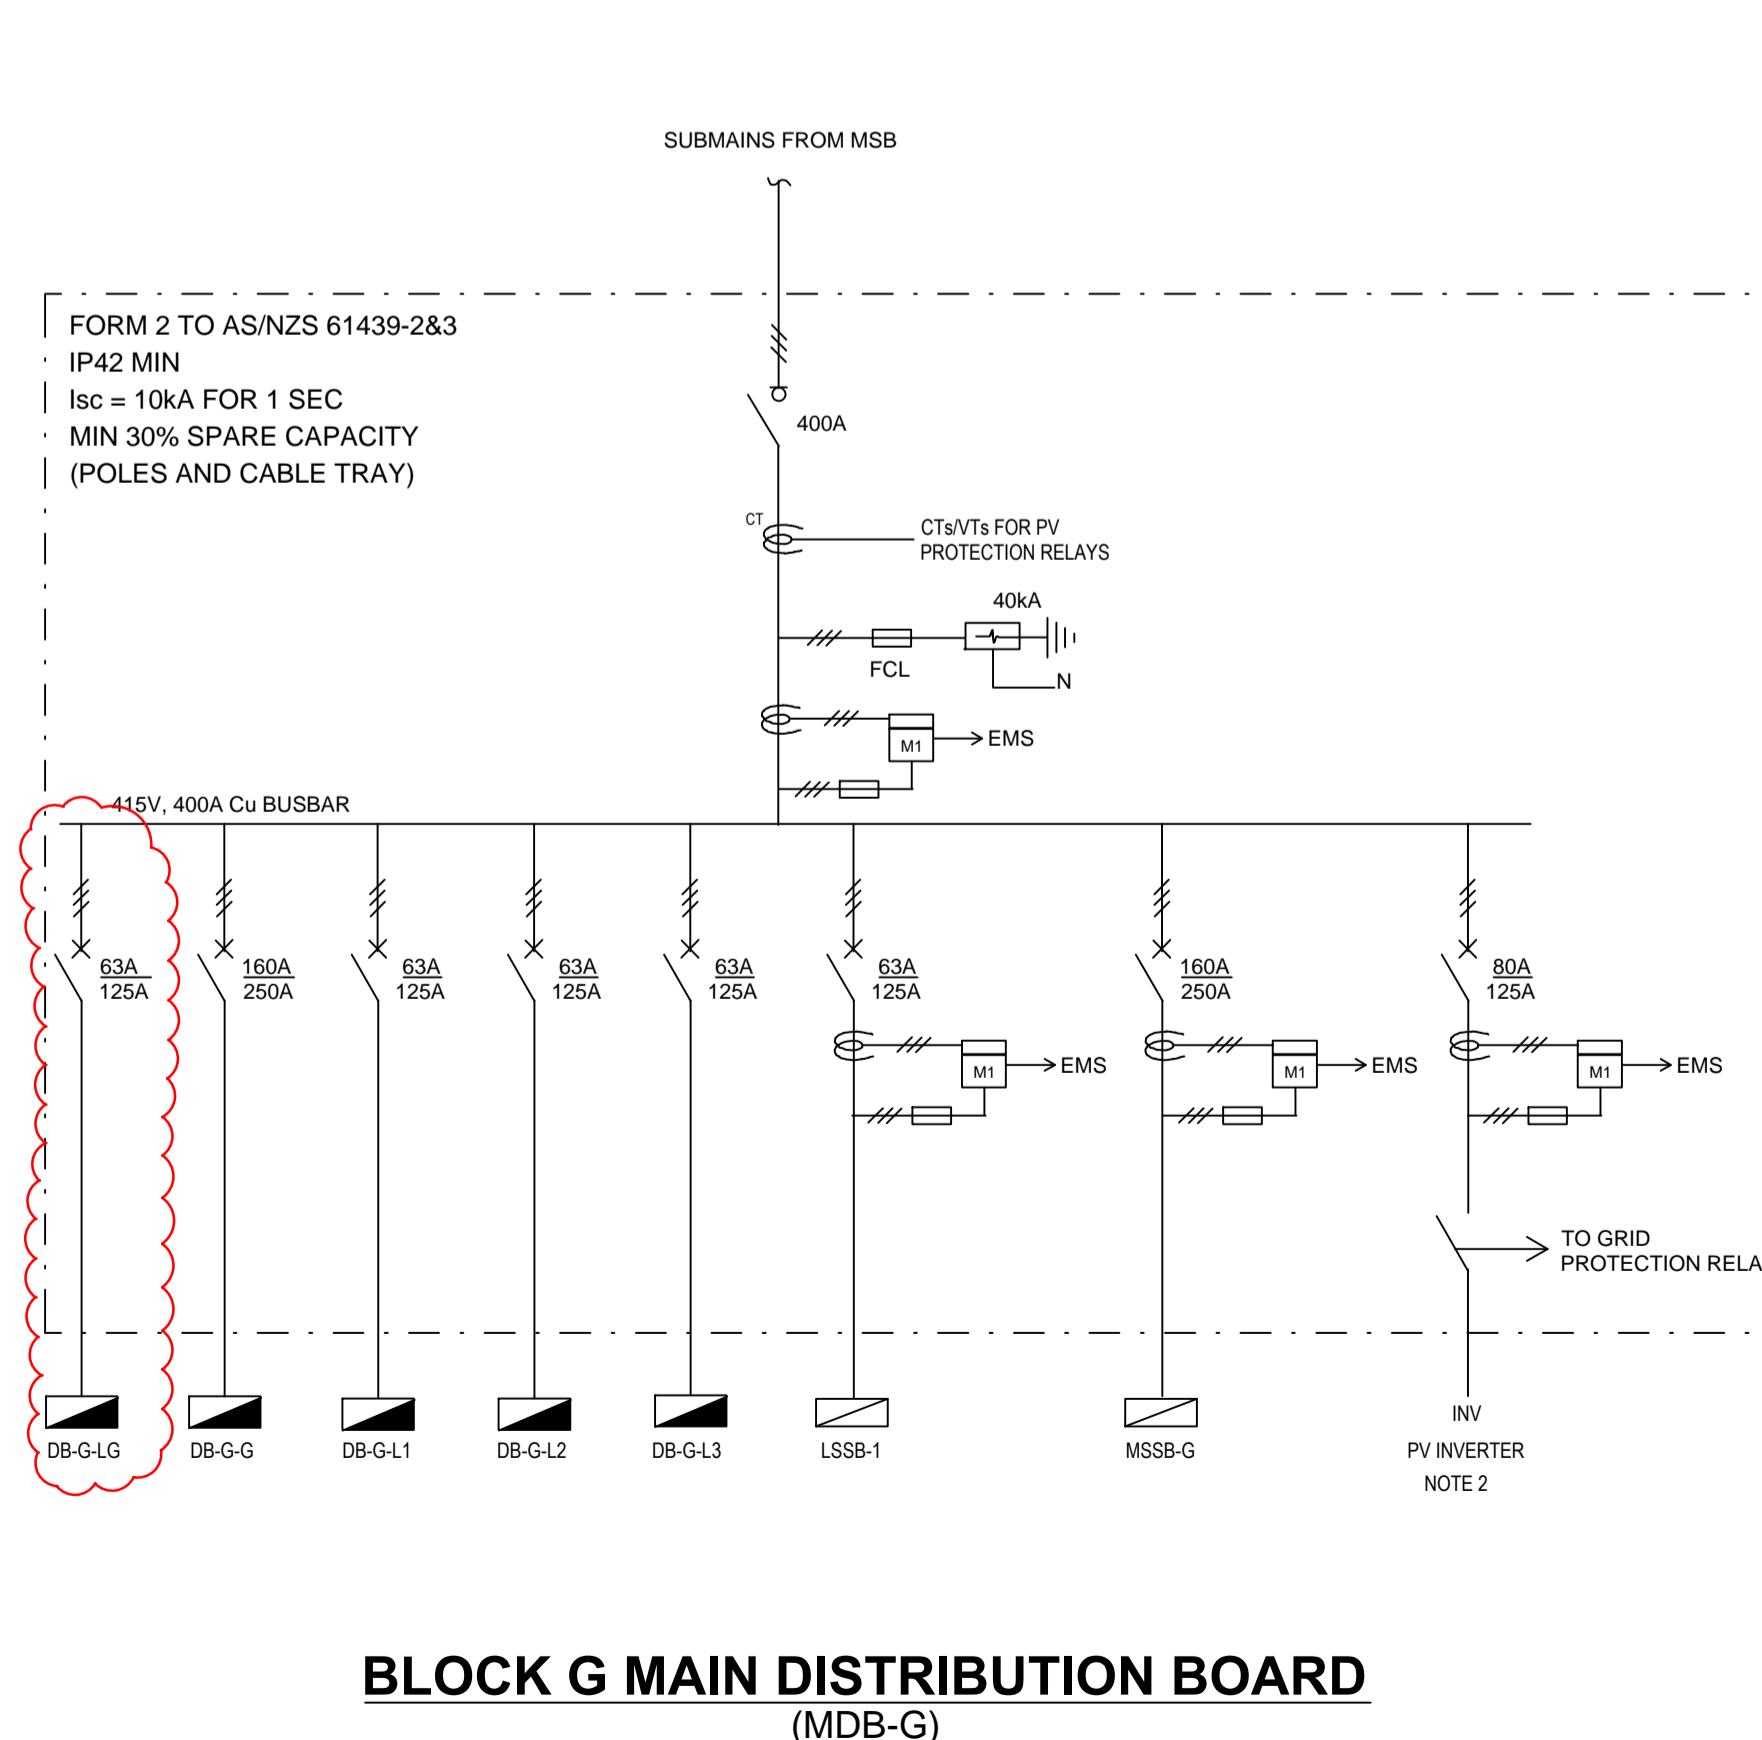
SUBMAINS FROM MSB

FORM 2 TO AS/NZS 61439-2&3
IP42 MIN
Isc = 10kA FOR 1 SEC
MIN 30% SPARE CAPACITY
(POLES AND CABLE TRAY)

400A

CT

CTs/VTs FOR PV
PROTECTION RELAYS

40kA

FCL

N

M1

EMS

415V, 400A Cu BUSBAR

63A
125A

160A
250A

63A
125A

63A
125A

63A
125A

63A
125A

160A
250A

80A
125A

M1

EMS

M1

EMS

M1

EMS

TO GRID
PROTECTION RELA

DB-G-LG

DB-G-G

DB-G-L1

DB-G-L2

DB-G-L3

LSSB-1

MSSB-G

INV
PV INVERTER
NOTE 2

BLOCK G MAIN DISTRIBUTION BOARD
(MDB-G)